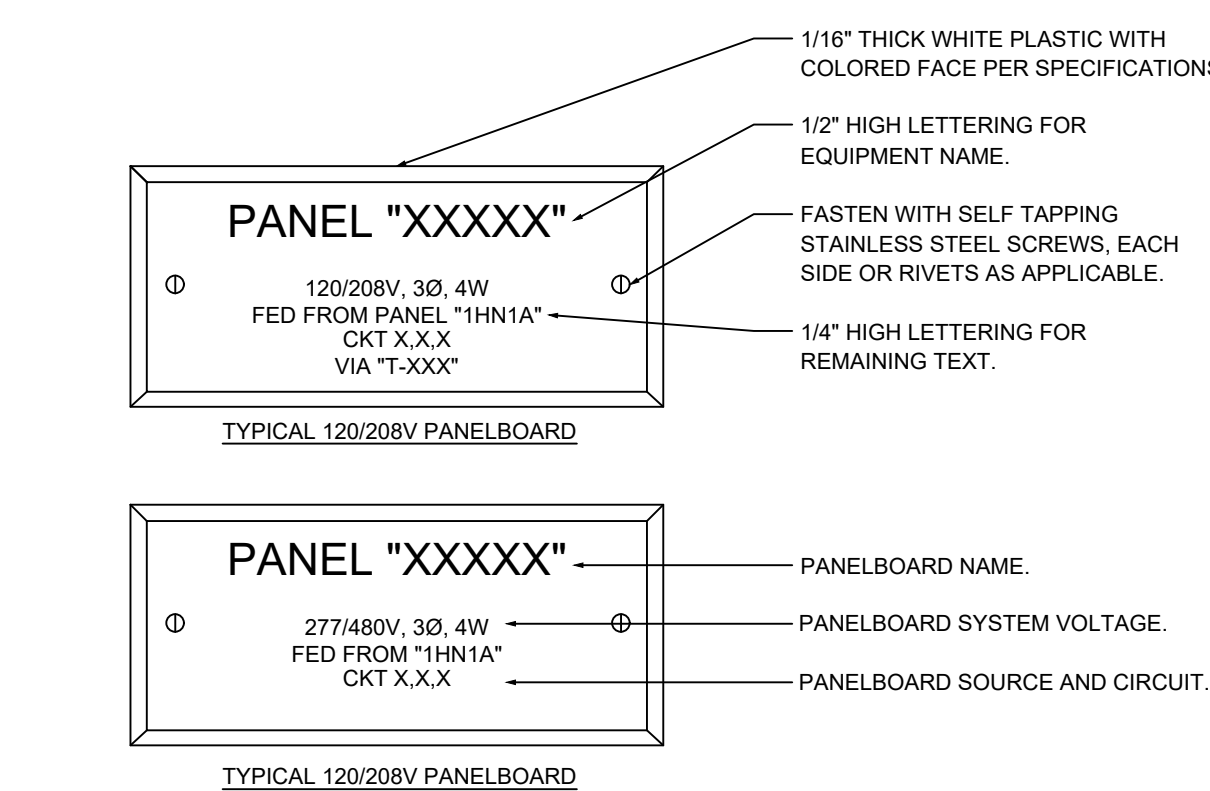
1/16" THICK WHITE PLASTIC WITH COLORED FACE PER SPECIFICATIONS

1/2" HIGH LETTERING FOR EQUIPMENT NAME.

FASTEN WITH SELF TAPPING STAINLESS STEEL SCREWS, EACH SIDE OR RIVETS AS APPLICABLE.

1/4" HIGH LETTERING FOR REMAINING TEXT.

PANEL "XXXXX"

120/208V, 3Ø, 4W
FED FROM PANEL "1HN1A"
CKT X,X,X
VIA "T-XXX"

TYPICAL 120/208V PANELBOARD

PANEL "XXXXX"

277/480V, 3Ø, 4W
FED FROM "1HN1A"
CKT X,X,X

PANELBOARD NAME.

PANELBOARD SYSTEM VOLTAGE.

PANELBOARD SOURCE AND CIRCUIT.

TYPICAL 120/208V PANELBOARD